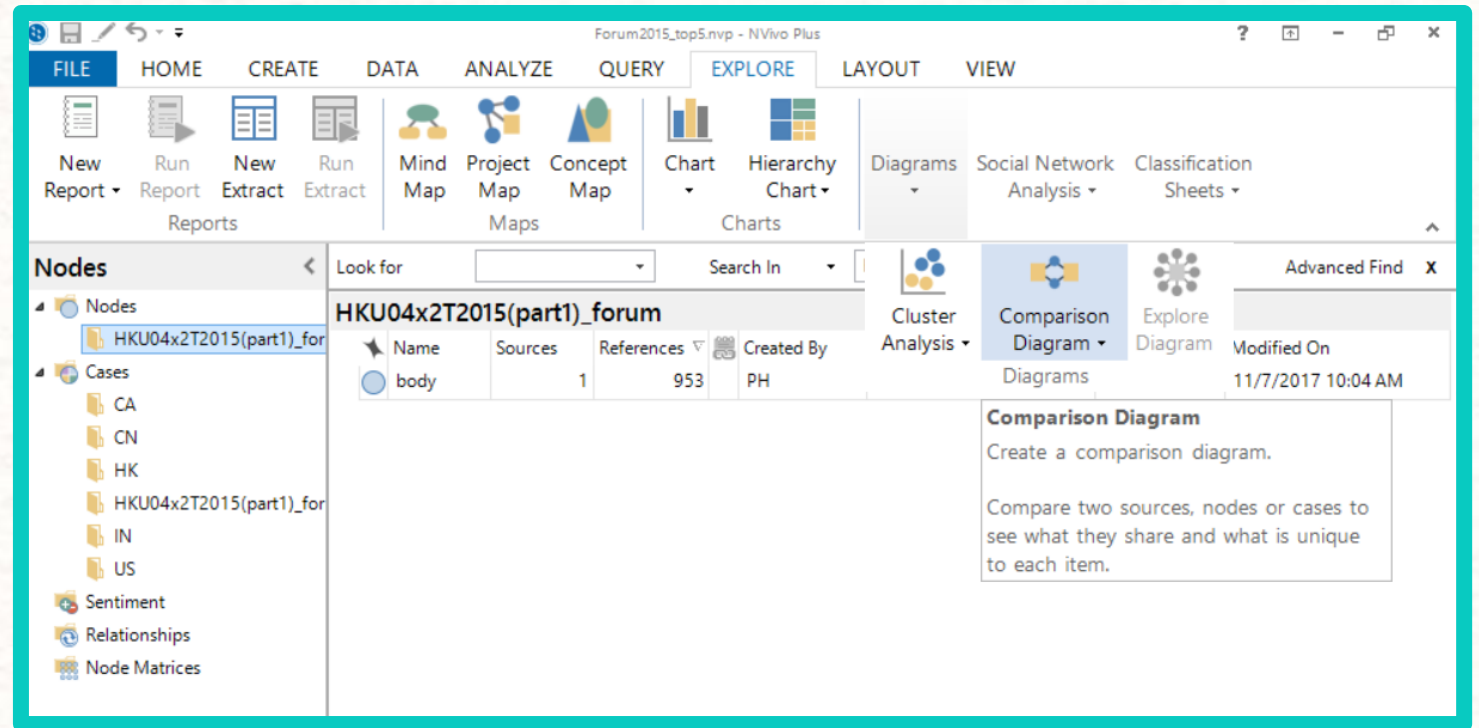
Forum2015_top5.nvp - NVivo Plus

?

FILE HOME CREATE DATA ANALYZE QUERY EXPLORE LAYOUT VIEW

New Report ▾
Run Report
New Extract
Run Extract
Reports

Mind Map
Project Map
Concept Map
Maps

Chart ▾
Hierarchy Chart ▾
Charts

Diagrams ▾
Social Network Analysis ▾
Classification Sheets ▾

Nodes

Nodes
HKU04x2T2015(part1)_for
Cases
CA
CN
HK
HKU04x2T2015(part1)_for
IN
US
Sentiment
Relationships
Node Matrices

Look for
Search In
Advanced Find x

HKU04x2T2015(part1)_forum

| Name | Sources | References | Created By | Modified On |
|---|---|---|---|---|
| body | 1 | 953 | PH | 11/7/2017 10:04 AM |

Cluster Analysis ▾
Comparison Diagram ▾
Explore Diagram
Diagrams

Comparison Diagram
Create a comparison diagram.

Compare two sources, nodes or cases to see what they share and what is unique to each item.